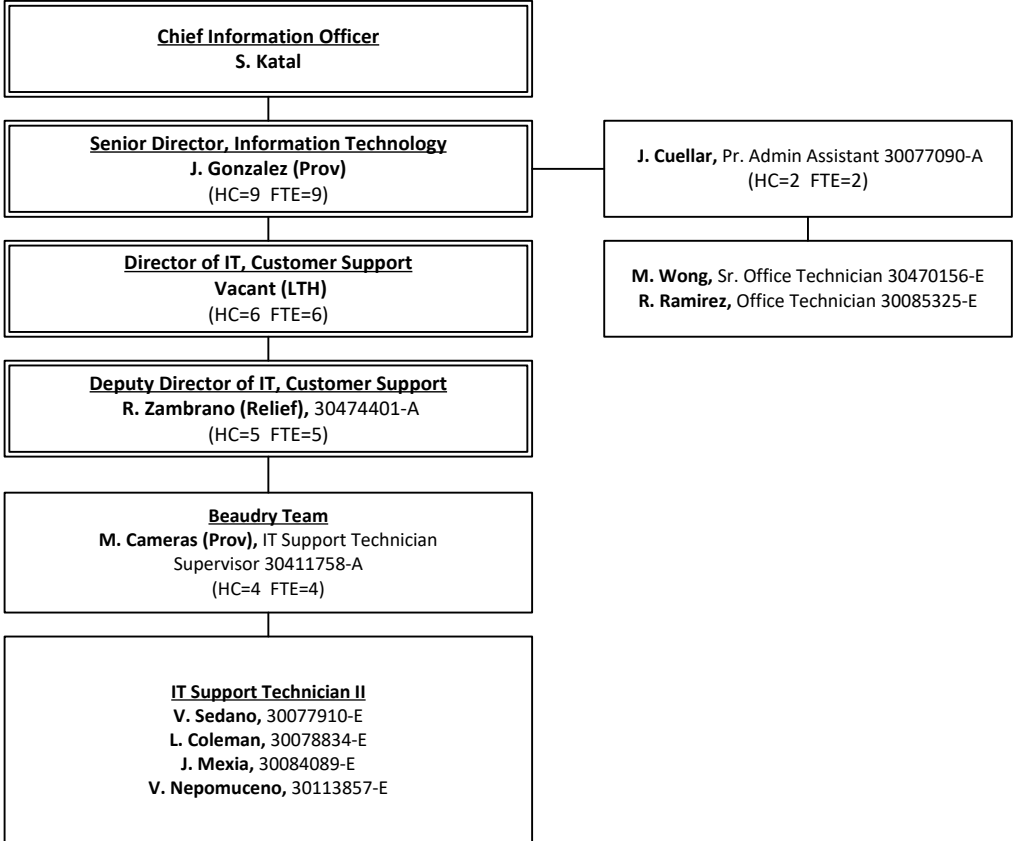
Chief Information Officer
S. Katal

Senior Director, Information Technology
J. Gonzalez (Prov)
(HC=9 FTE=9)

J. Cuellar, Pr. Admin Assistant 30077090-A
(HC=2 FTE=2)

M. Wong, Sr. Office Technician 30470156-E
R. Ramirez, Office Technician 30085325-E

Director of IT, Customer Support
Vacant (LTH)
(HC=6 FTE=6)

Deputy Director of IT, Customer Support
R. Zambrano (Relief), 30474401-A
(HC=5 FTE=5)

Beaudry Team
M. Cameras (Prov), IT Support Technician Supervisor 30411758-A
(HC=4 FTE=4)

IT Support Technician II
V. Sedano, 30077910-E
L. Coleman, 30078834-E
J. Mexia, 30084089-E
V. Nepomuceno, 30113857-E